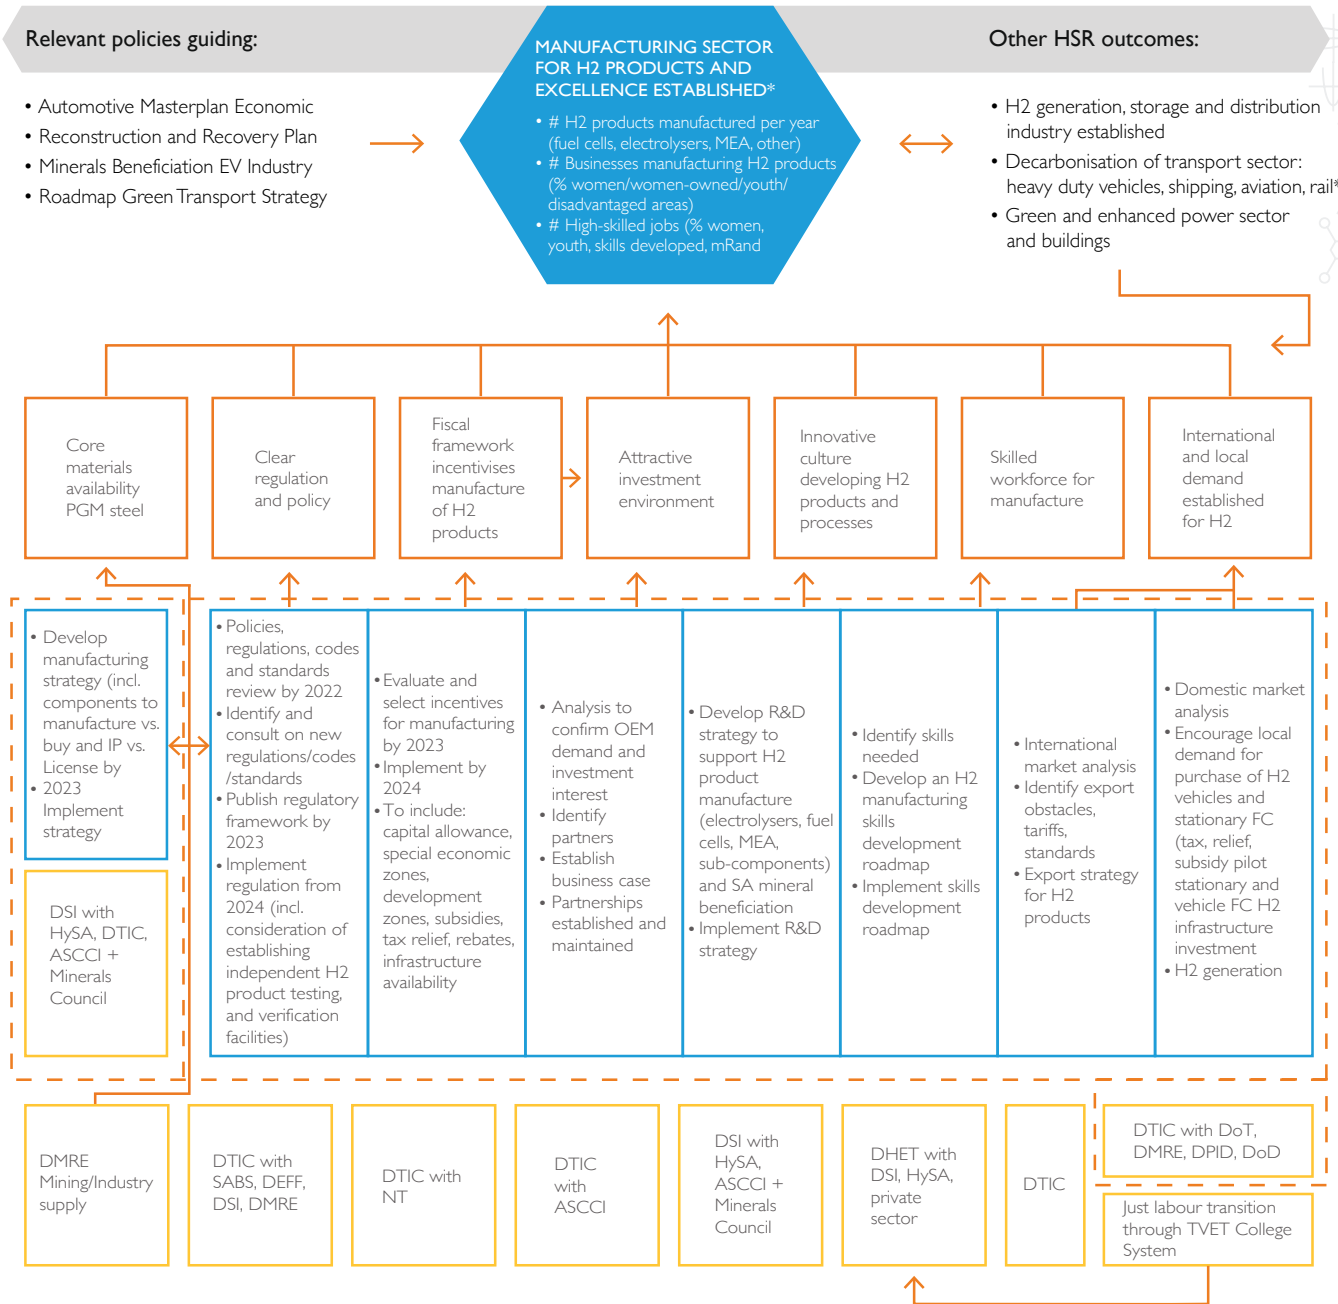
Relevant policies guiding:

• Automotive Masterplan Economic
• Reconstruction and Recovery Plan
• Minerals Beneficiation EV Industry
• Roadmap Green Transport Strategy

MANUFACTURING SECTOR FOR H2 PRODUCTS AND EXCELLENCE ESTABLISHED*

• # H2 products manufactured per year (fuel cells, electrolysers, MEA, other)
• # Businesses manufacturing H2 products (% women/women-owned/youth/ disadvantaged areas)
• # High-skilled jobs (% women, youth, skills developed, mRand

Other HSR outcomes:

• H2 generation, storage and distribution industry established
• Decarbonisation of transport sector: heavy duty vehicles, shipping, aviation, rail*
• Green and enhanced power sector and buildings

Core materials availability PGM steel

Clear regulation and policy

Fiscal framework incentivises manufacture of H2 products

Attractive investment environment

Innovative culture developing H2 products and processes

Skilled workforce for manufacture

International and local demand established for H2

• Develop manufacturing strategy (incl. components to manufacture vs. buy and IP vs. License by
• 2023 Implement strategy

DSI with HySA, DTIC, ASCCI + Minerals Council

• Policies, regulations, codes and standards review by 2022
• Identify and consult on new regulations/codes /standards
• Publish regulatory framework by 2023
• Implement regulation from 2024 (incl. consideration of establishing independent H2 product testing, and verification facilities)

• Evaluate and select incentives for manufacturing by 2023
• Implement by 2024
• To include: capital allowance, special economic zones, development zones, subsidies, tax relief, rebates, infrastructure availability

• Analysis to confirm OEM demand and investment interest
• Identify partners
• Establish business case
• Partnerships established and maintained

• Develop R&D strategy to support H2 product manufacture (electrolysers, fuel cells, MEA, sub-components) and SA mineral beneficiation
• Implement R&D strategy

• Identify skills needed
• Develop an H2 manufacturing skills development roadmap
• Implement skills development roadmap

• International market analysis
• Identify export obstacles, tariffs, standards
• Export strategy for H2 products

• Domestic market analysis
• Encourage local demand for purchase of H2 vehicles and stationary FC (tax, relief, subsidy pilot stationary and vehicle FC H2 infrastructure investment
• H2 generation

DMRE Mining/Industry supply

DTIC with SABS, DEFF, DSI, DMRE

DTIC with NT

DTIC with ASCCI

DSI with HySA, ASCCI + Minerals Council

DHET with DSI, HySA, private sector

DTIC

DTIC with DoT, DMRE, DPID, DoD

Just labour transition through TVET College System